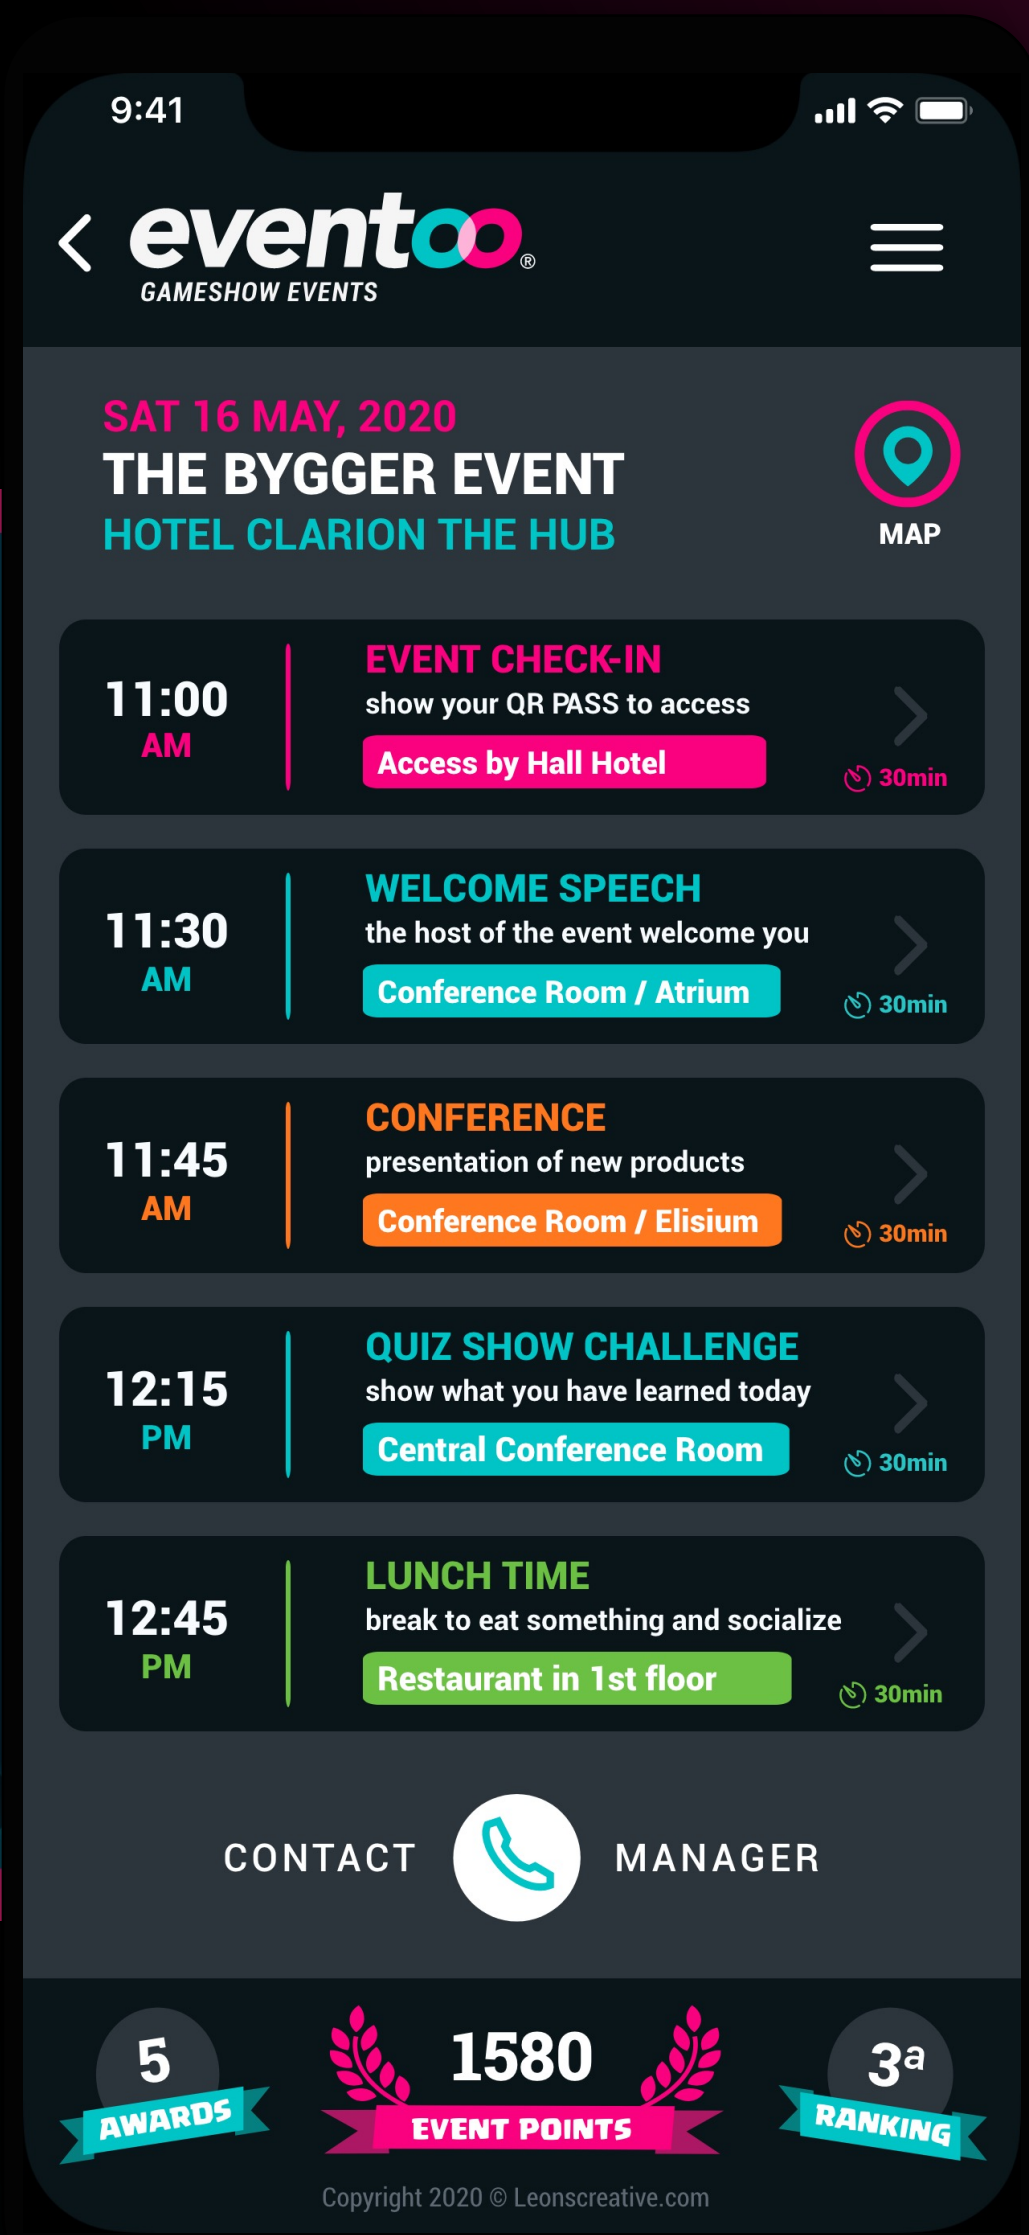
9:41

eventoo®
GAMESHOW EVENTS

SAT 16 MAY, 2020
THE BYGGER EVENT
HOTEL CLARION THE HUB

MAP

11:00 AM
EVENT CHECK-IN
show your QR PASS to access
Access by Hall Hotel
30min

11:30 AM
WELCOME SPEECH
the host of the event welcome you
Conference Room / Atrium
30min

11:45 AM
CONFERENCE
presentation of new products
Conference Room / Elisium
30min

12:15 PM
QUIZ SHOW CHALLENGE
show what you have learned today
Central Conference Room
30min

12:45 PM
LUNCH TIME
break to eat something and socialize
Restaurant in 1st floor
30min

CONTACT MANAGER

5
AWARDS

1580
EVENT POINTS

3ª
RANKING

Copyright 2020 © Leonscreative.com